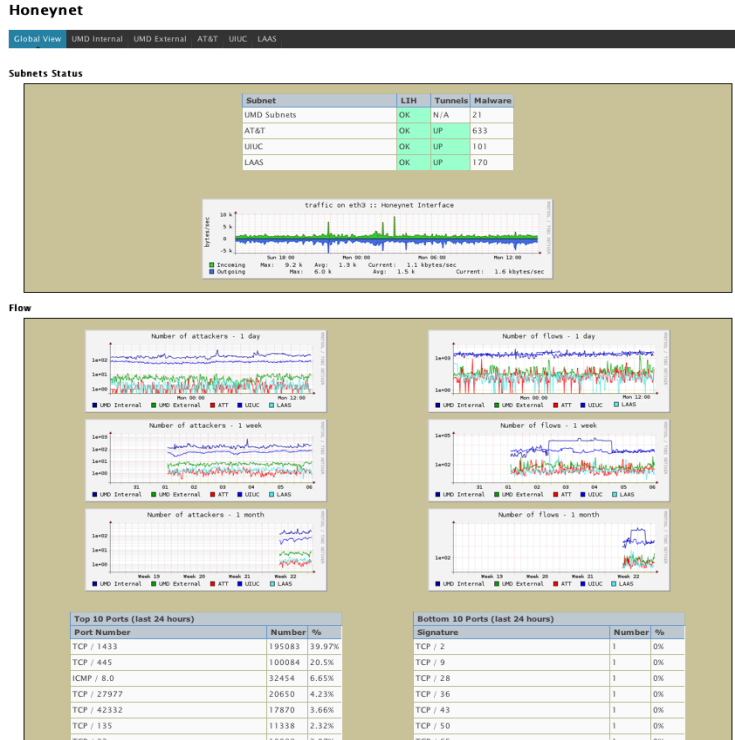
Honeynet

Global View UMD Internal UMD External AT&T UIUC LAAS

Subnets Status

| Subnet | LIH | Tunnels | Malware |
|---|---|---|---|
| UMD Subnets | OK | N/A | 21 |
| AT&T | OK | UP | 633 |
| UIUC | OK | UP | 101 |
| LAAS | OK | UP | 170 |

traffic on eth3 :: Honeynet Interface
bytes/sec
10 k
5 k
0
-5 k
Sun 18:00 Mon 00:00 Mon 06:00 Mon 12:00
Incoming Max: 9.2 k Avg: 1.3 k Current: 1.1 kbytes/sec
Outgoing Max: 6.0 k Avg: 1.5 k Current: 1.6 kbytes/sec

Flow

Number of attackers - 1 day
1e+02
1e+01
1e+00
Mon 00:00 Mon 12:00
UMD Internal UMD External ATT UIUC LAAS

Number of flows - 1 day
1e+03
1e+00
Mon 00:00 Mon 12:00
UMD Internal UMD External ATT UIUC LAAS

Number of attackers - 1 week
1e+03
1e+02
1e+01
1e+00
31 01 02 03 04 05 06
UMD Internal UMD External ATT UIUC LAAS

Number of flows - 1 week
1e+05
1e+02
31 01 02 03 04 05 06
UMD Internal UMD External ATT UIUC LAAS

Number of attackers - 1 month
1e+02
1e+01
1e+00
Week 19 Week 20 Week 21 Week 22
UMD Internal UMD External ATT UIUC LAAS

Number of flows - 1 month
1e+02
Week 19 Week 20 Week 21 Week 22
UMD Internal UMD External ATT UIUC LAAS

Top 10 Ports (last 24 hours)

| Port Number | Number | % |
|---|---|---|
| TCP / 1433 | 195083 | 39.97% |
| TCP / 445 | 100084 | 20.5% |
| ICMP / 8.0 | 32454 | 6.65% |
| TCP / 27977 | 20650 | 4.23% |
| TCP / 42332 | 17870 | 3.66% |
| TCP / 135 | 11338 | 2.32% |

Bottom 10 Ports (last 24 hours)

| Signature | Number | % |
|---|---|---|
| TCP / 2 | 1 | 0% |
| TCP / 9 | 1 | 0% |
| TCP / 28 | 1 | 0% |
| TCP / 36 | 1 | 0% |
| TCP / 43 | 1 | 0% |
| TCP / 50 | 1 | 0% |